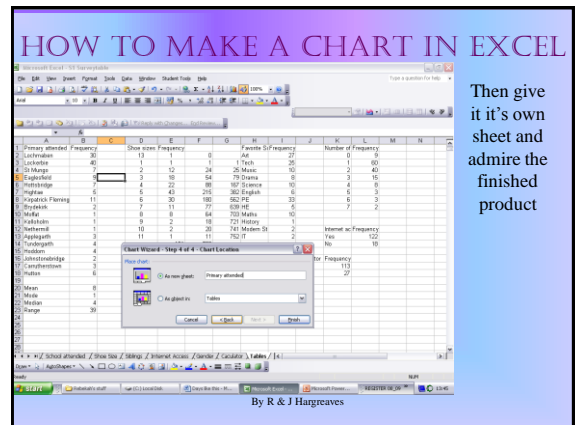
HOW TO MAKE A CHART IN EXCEL

Microsoft Excel - Y8 Samples

File Edit View Insert Format Tools Data Window Student Tools Help

Type a question for help

Arial

| | A | B | C | D | E | F | G | H | I | J | K | L |
|---|---|---|---|---|---|---|---|---|---|---|---|---|
| 1 | Primary attended | Frequency | | Shoe sizes | Frequency | | | Favorite S | Frequency | | Number of | Frequency |
| 2 | Lochmaben | 30 | | 13 | 1 | 0 | | Art | 27 | | 0 | 9 |
| 3 | Lockerbie | 40 | | 1 | 1 | 1 | | 1 Tech | 25 | | 1 | 60 |
| 4 | St Mungo | 7 | | 2 | 12 | 24 | | 25 Music | 10 | | 2 | 40 |
| 5 | Eaglesfield | 6 | | 3 | 18 | 54 | | 79 Drama | 8 | | 3 | 15 |
| 6 | Hottsbridge | 7 | | 4 | 22 | 88 | | 167 Science | 10 | | 4 | 8 |
| 7 | Hightae | 5 | | 5 | 43 | 215 | | 382 English | 6 | | 5 | 3 |
| 8 | Kirkpatrick Fleming | 11 | | 6 | 30 | 180 | | 562 PE | 33 | | 6 | 3 |
| 9 | Brydekirk | 2 | | 7 | 11 | 77 | | 639 HE | 5 | | 7 | 2 |
| 10 | Moffat | 1 | | 8 | 8 | 64 | | 703 Maths | 10 | | | |
| 11 | Hallotholm | 1 | | 9 | 2 | 18 | | 721 History | 1 | | | |
| 12 | Nethermill | 1 | | 10 | 2 | 20 | | 741 Modern St | 2 | | Internet ac | Frequency |
| 13 | Applegarth | 3 | | 11 | 1 | 11 | | 752 IT | 2 | | Yes | 122 |
| 14 | Tundergarth | 4 | | | | | | | | | No | 18 |
| 15 | Hoddom | 4 | | | | | | | | | | |
| 16 | Johnstonebridge | 2 | | | | | | | | tor | Frequency | |
| 17 | Canonbie | 3 | | | | | | | | | 113 | |
| 18 | Hutton | 6 | | | | | | | | | 27 | |
| 20 | Mean | 8 | | | | | | | | | | |
| 21 | Mode | 1 | | | | | | | | | | |
| 22 | Median | 4 | | | | | | | | | | |
| 23 | Range | 39 | | | | | | | | | | |

Chart Wizard - Step 4 of 4 - Chart Location

Place chart:

As new sheet: Primary attended

As object in: Tables

Cancel < Back Next > Finish

School attended / Shoe Size / Siblings / Internet Access / Gender / Calculator / Tables /

Draw AutoShapes

Ready NUM

start

Then give it it's own sheet and admire the finished product

By R & J Hargreaves